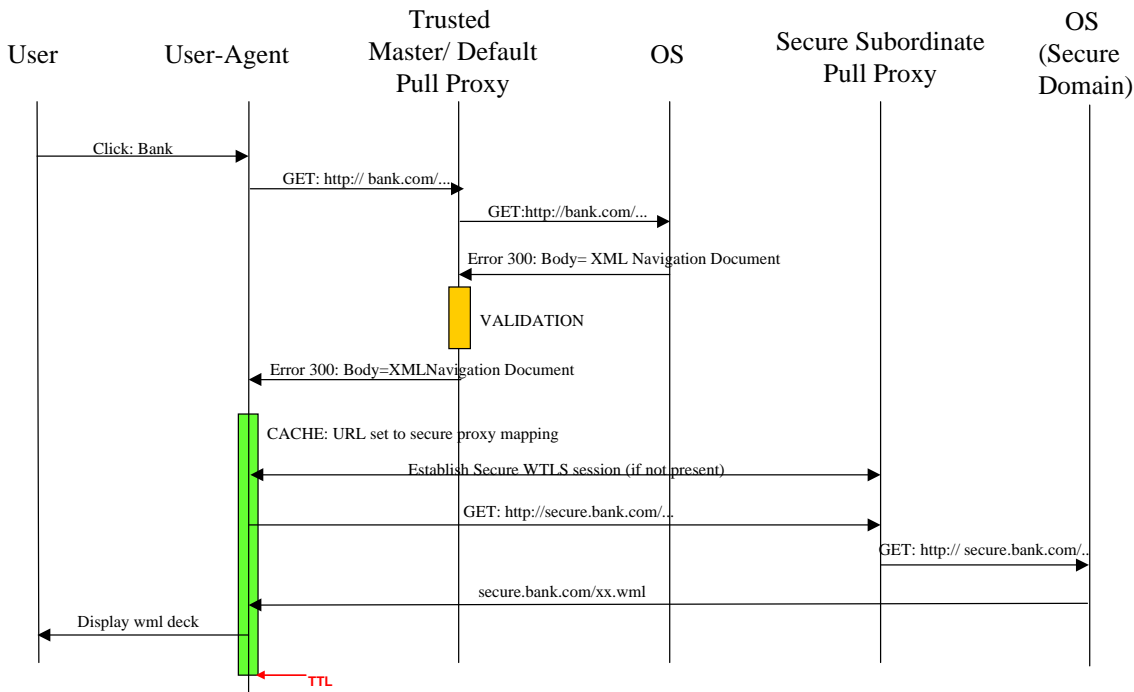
User

User-Agent

Trusted Master/ Default Pull Proxy

OS

Secure Subordinate Pull Proxy

OS (Secure Domain)

Click: Bank

GET: http:// bank.com/...

GET:http://bank.com/...

Error 300: Body= XML Navigation Document

VALIDATION

Error 300: Body=XMLNavigation Document

CACHE: URL set to secure proxy mapping

Establish Secure WTLS session (if not present)

GET: http://secure.bank.com/...

GET: http:// secure.bank.com/...

secure.bank.com/xx.wml

Display wml deck

TTL